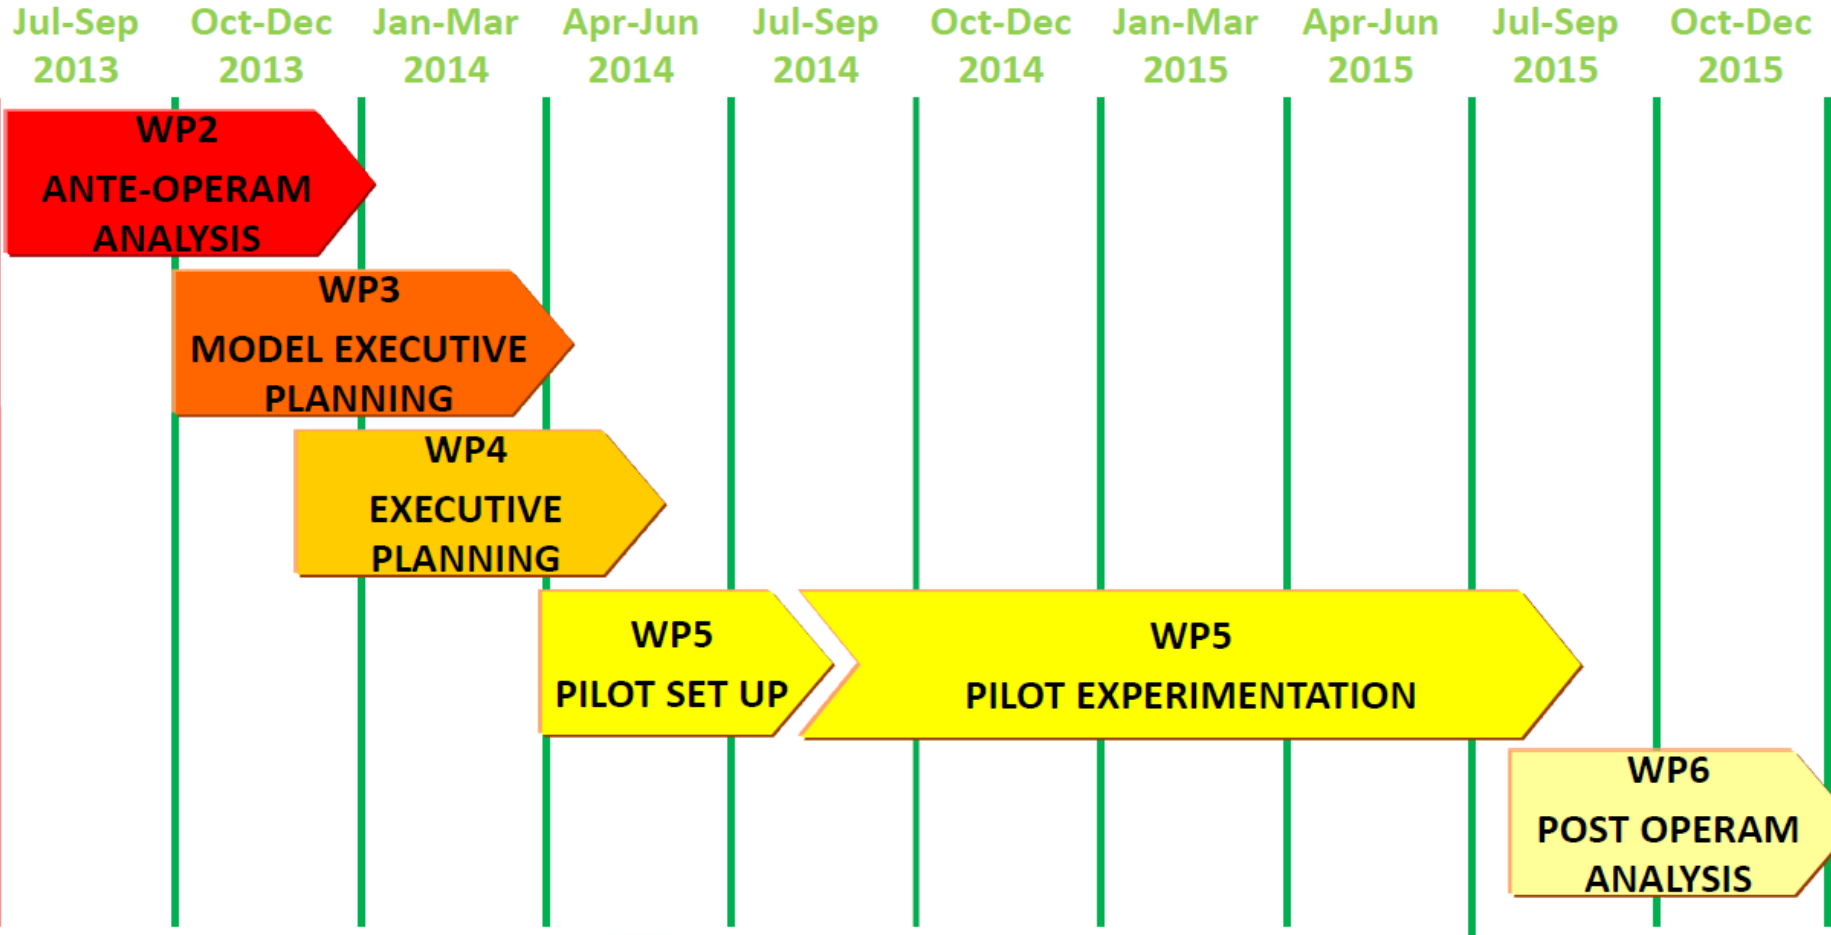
| Jul-Sep 2013 | Oct-Dec 2013 | Jan-Mar 2014 | Apr-Jun 2014 | Jul-Sep 2014 | Oct-Dec 2014 | Jan-Mar 2015 | Apr-Jun 2015 | Jul-Sep 2015 | Oct-Dec 2015 |
|---|---|---|---|---|---|---|---|---|---|

WP2
ANTE-OPERAM ANALYSIS

WP3
MODEL EXECUTIVE PLANNING

WP4
EXECUTIVE PLANNING

WP5
PILOT SET UP

WP5
PILOT EXPERIMENTATION

WP6
POST OPERAM ANALYSIS